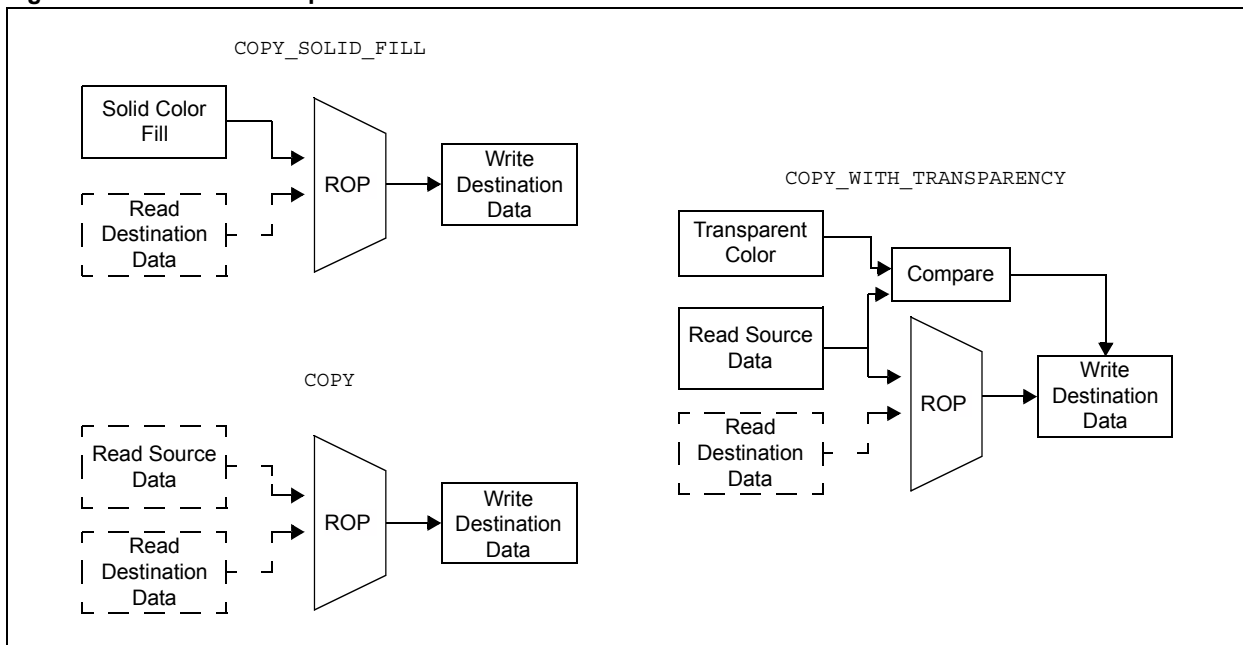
COPY_SOLID_FILL

Solid Color Fill

Read Destination Data

ROP

Write Destination Data

COPY_WITH_TRANSPARENCY

Transparent Color

Compare

Read Source Data

ROP

Write Destination Data

Read Destination Data

COPY

Read Source Data

Read Destination Data

ROP

Write Destination Data